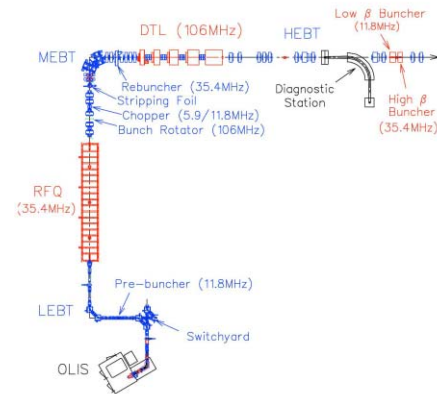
DTL (106MHz)

HEBT

Low $\beta$ Buncher (11.8MHz)

MEBT

Rebuncher (35.4MHz)

Stripping Foil

Chopper (5.9/11.8MHz)

Bunch Rotator (106MHz)

Diagnostic Station

High $\beta$ Buncher (35.4MHz)

RFQ (35.4MHz)

Pre-buncher (11.8MHz)

LEBT

Switchyard

OLIS